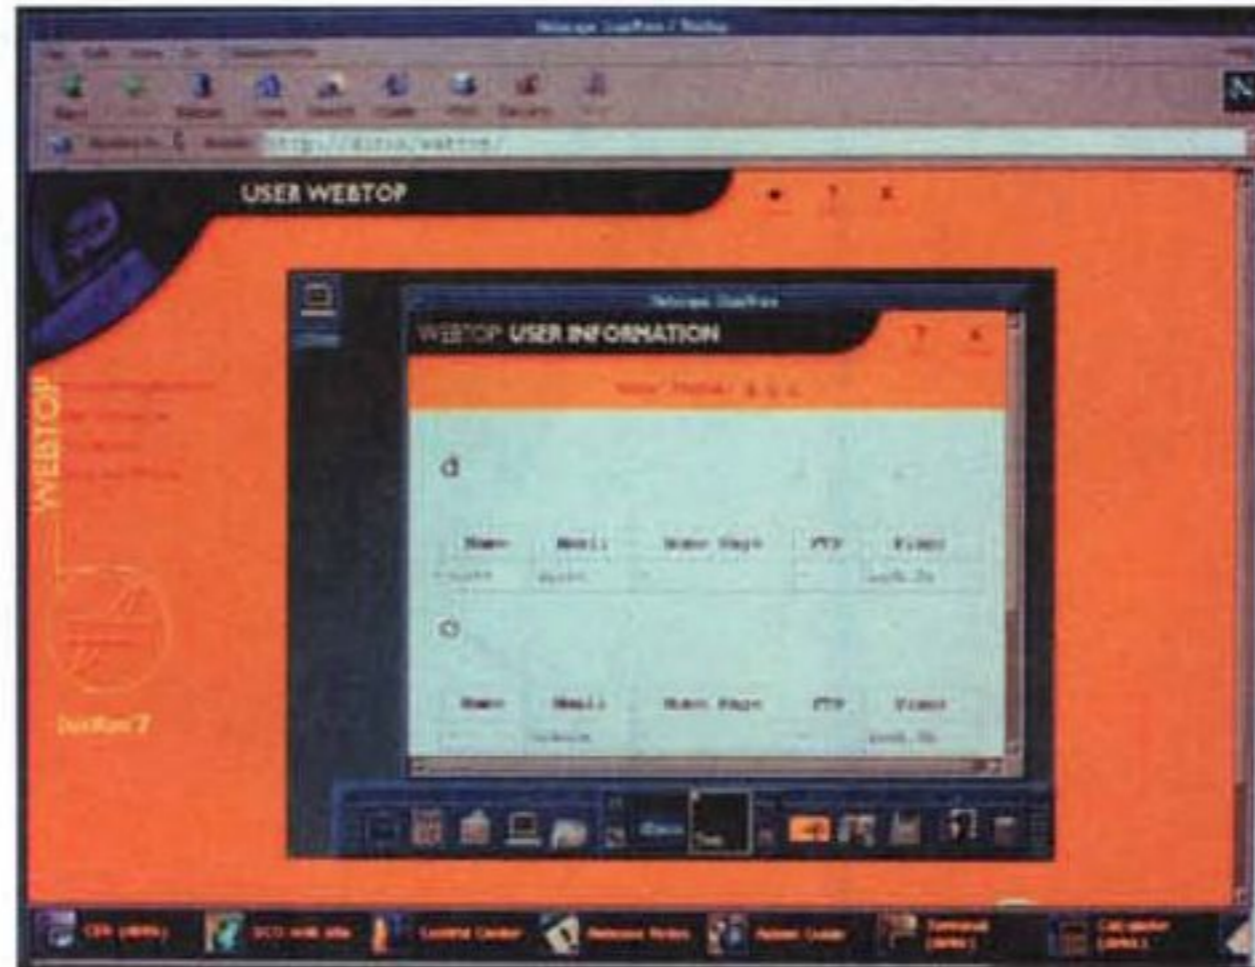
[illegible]

http://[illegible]/webtop/

USER WEBTOP

WEBTOP

WEBTOP USER INFORMATION

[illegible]

d

| Name | Email | Home Page | FTP | Finger |
|---|---|---|---|---|
| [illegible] | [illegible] | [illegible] | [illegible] | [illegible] |

c

| Name | Email | Home Page | FTP | Finger |
|---|---|---|---|---|
| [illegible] | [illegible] | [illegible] | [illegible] | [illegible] |

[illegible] 7

Control Center